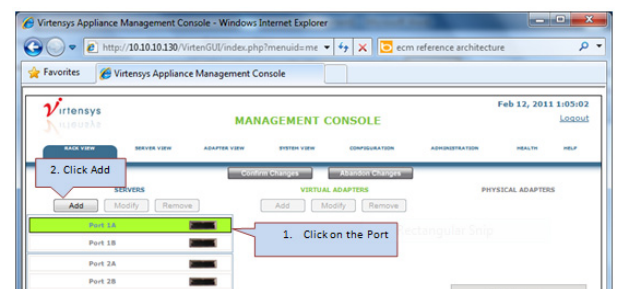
Virtensys Appliance Management Console - Windows Internet Explorer

http://10.10.10.130/VirtenGUI/index.php?menuid=me

ecm reference architecture

Favorites

Virtensys Appliance Management Console

Virtensys

MANAGEMENT CONSOLE

Feb 12, 2011 1:05:02

Logout

RACK VIEW SERVER VIEW ADAPTER VIEW SYSTEM VIEW CONFIGURATION ADMINISTRATION HEALTH HELP

Confirm Changes Abandon Changes

2. Click Add

SERVERS

VIRTUAL ADAPTERS

PHYSICAL ADAPTERS

Add Modify Remove

Add Modify Remove

Port 1A

Port 1B

Port 2A

Port 2B

1. Click on the Port

Rectangular Snip